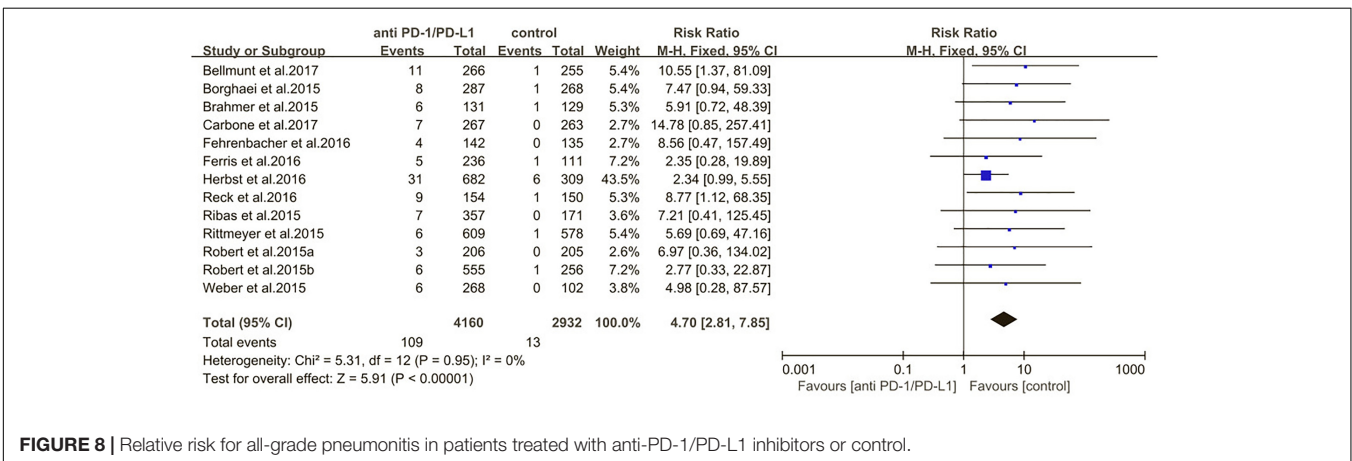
| Study or Subgroup | anti PD-1/PD-L1 Events | anti PD-1/PD-L1 Total | control Events | control Total | Weight | Risk Ratio M-H, Fixed, 95% CI |
|---|---|---|---|---|---|---|
| Bellmunt et al.2017 | 11 | 266 | 1 | 255 | 5.4% | 10.55 [1.37, 81.09] |
| Borghaei et al.2015 | 8 | 287 | 1 | 268 | 5.4% | 7.47 [0.94, 59.33] |
| Brahmer et al.2015 | 6 | 131 | 1 | 129 | 5.3% | 5.91 [0.72, 48.39] |
| Carbone et al.2017 | 7 | 267 | 0 | 263 | 2.7% | 14.78 [0.85, 257.41] |
| Fehrenbacher et al.2016 | 4 | 142 | 0 | 135 | 2.7% | 8.56 [0.47, 157.49] |
| Ferris et al.2016 | 5 | 236 | 1 | 111 | 7.2% | 2.35 [0.28, 19.89] |
| Herbst et al.2016 | 31 | 682 | 6 | 309 | 43.5% | 2.34 [0.99, 5.55] |
| Reck et al.2016 | 9 | 154 | 1 | 150 | 5.3% | 8.77 [1.12, 68.35] |
| Ribas et al.2015 | 7 | 357 | 0 | 171 | 3.6% | 7.21 [0.41, 125.45] |
| Rittmeyer et al.2015 | 6 | 609 | 1 | 578 | 5.4% | 5.69 [0.69, 47.16] |
| Robert et al.2015a | 3 | 206 | 0 | 205 | 2.6% | 6.97 [0.36, 134.02] |
| Robert et al.2015b | 6 | 555 | 1 | 256 | 7.2% | 2.77 [0.33, 22.87] |
| Weber et al.2015 | 6 | 268 | 0 | 102 | 3.8% | 4.98 [0.28, 87.57] |
| **Total (95% CI)** | | 4160 | | 2932 | 100.0% | 4.70 [2.81, 7.85] |
| Total events | 109 | | 13 | | | |

Heterogeneity: Chi² = 5.31, df = 12 (P = 0.95); I² = 0%
Test for overall effect: Z = 5.91 (P < 0.00001)

Risk Ratio
M-H, Fixed, 95% CI
0.001 0.1 1 10 1000
Favours [anti PD-1/PD-L1] Favours [control]

**FIGURE 8 |** Relative risk for all-grade pneumonitis in patients treated with anti-PD-1/PD-L1 inhibitors or control.